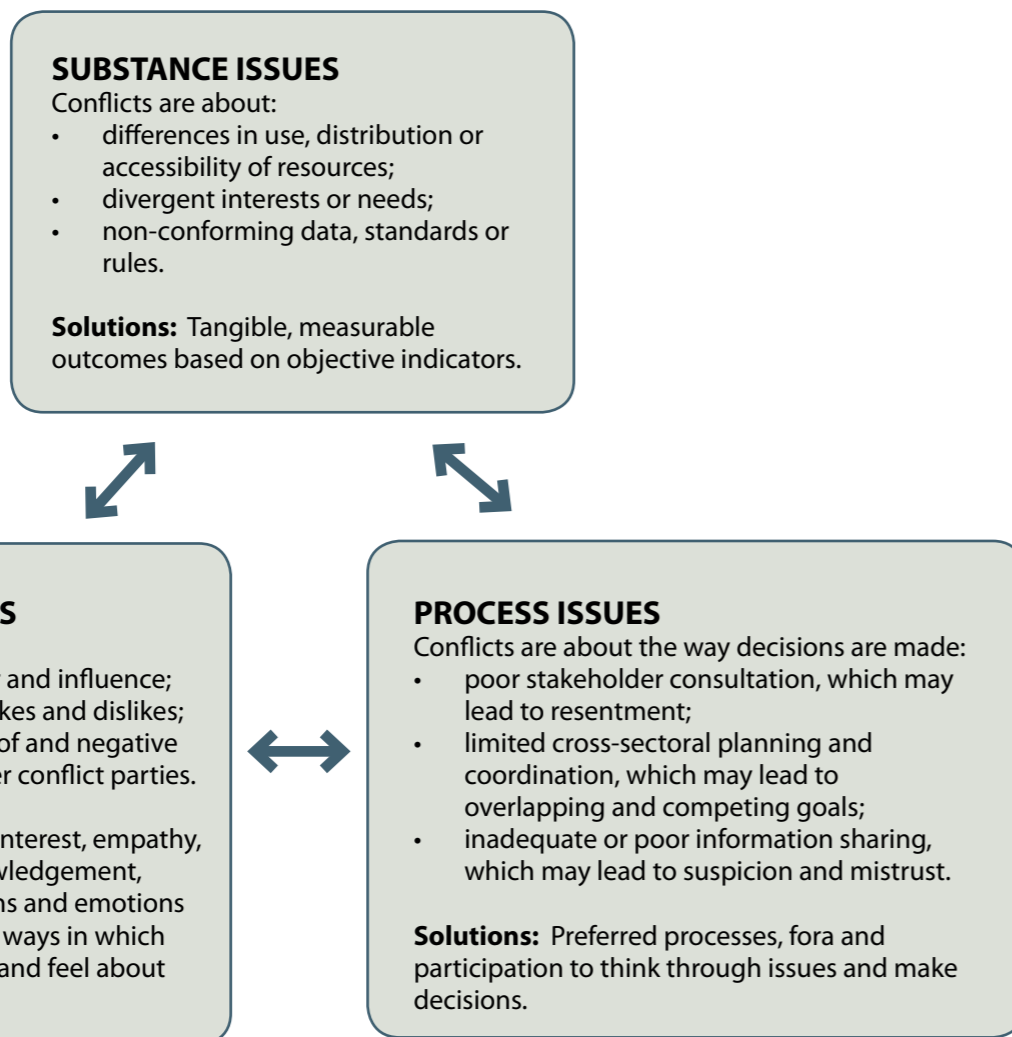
SUBSTANCE ISSUES
Conflicts are about:
- differences in use, distribution or accessibility of resources;
- divergent interests or needs;
- non-conforming data, standards or rules.

**Solutions:** Tangible, measurable outcomes based on objective indicators.

S

and influence;
kes and dislikes;
of and negative
er conflict parties.

nterest, empathy,
wledgement,
ns and emotions
ways in which
and feel about

PROCESS ISSUES
Conflicts are about the way decisions are made:
- poor stakeholder consultation, which may lead to resentment;
- limited cross-sectoral planning and coordination, which may lead to overlapping and competing goals;
- inadequate or poor information sharing, which may lead to suspicion and mistrust.

**Solutions:** Preferred processes, fora and participation to think through issues and make decisions.